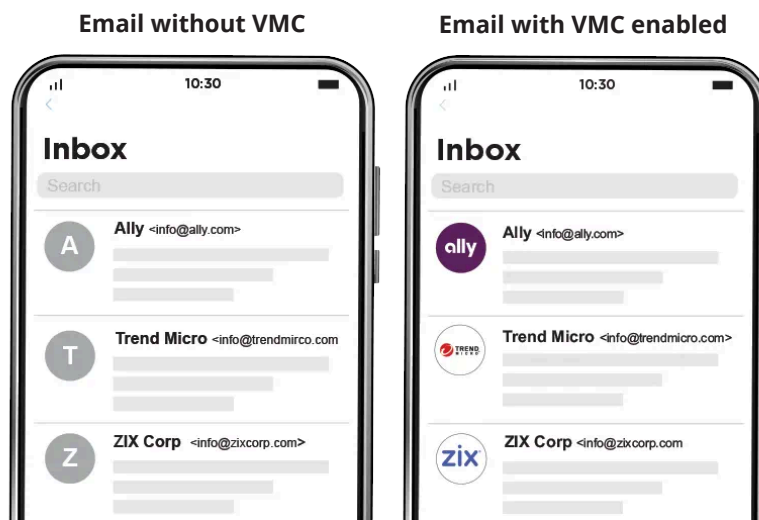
Email without VMC

10:30

Inbox

Search

A Ally <info@ally.com>

T Trend Micro <info@trendmirco.com

Z ZIX Corp <info@zixcorp.com>

Email with VMC enabled

10:30

Inbox

Search

ally Ally <info@ally.com>

TREND MICRO Trend Micro <info@trendmicro.com>

zix ZIX Corp <info@zixcorp.com